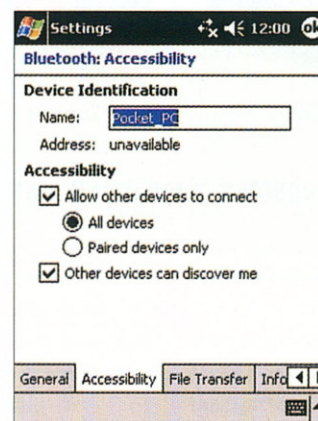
Settings 12:00 ok

Bluetooth: Accessibility

Device Identification

Name: Pocket_PC

Address: unavailable

Accessibility

Allow other devices to connect

All devices

Paired devices only

Other devices can discover me

General Accessibility File Transfer Info